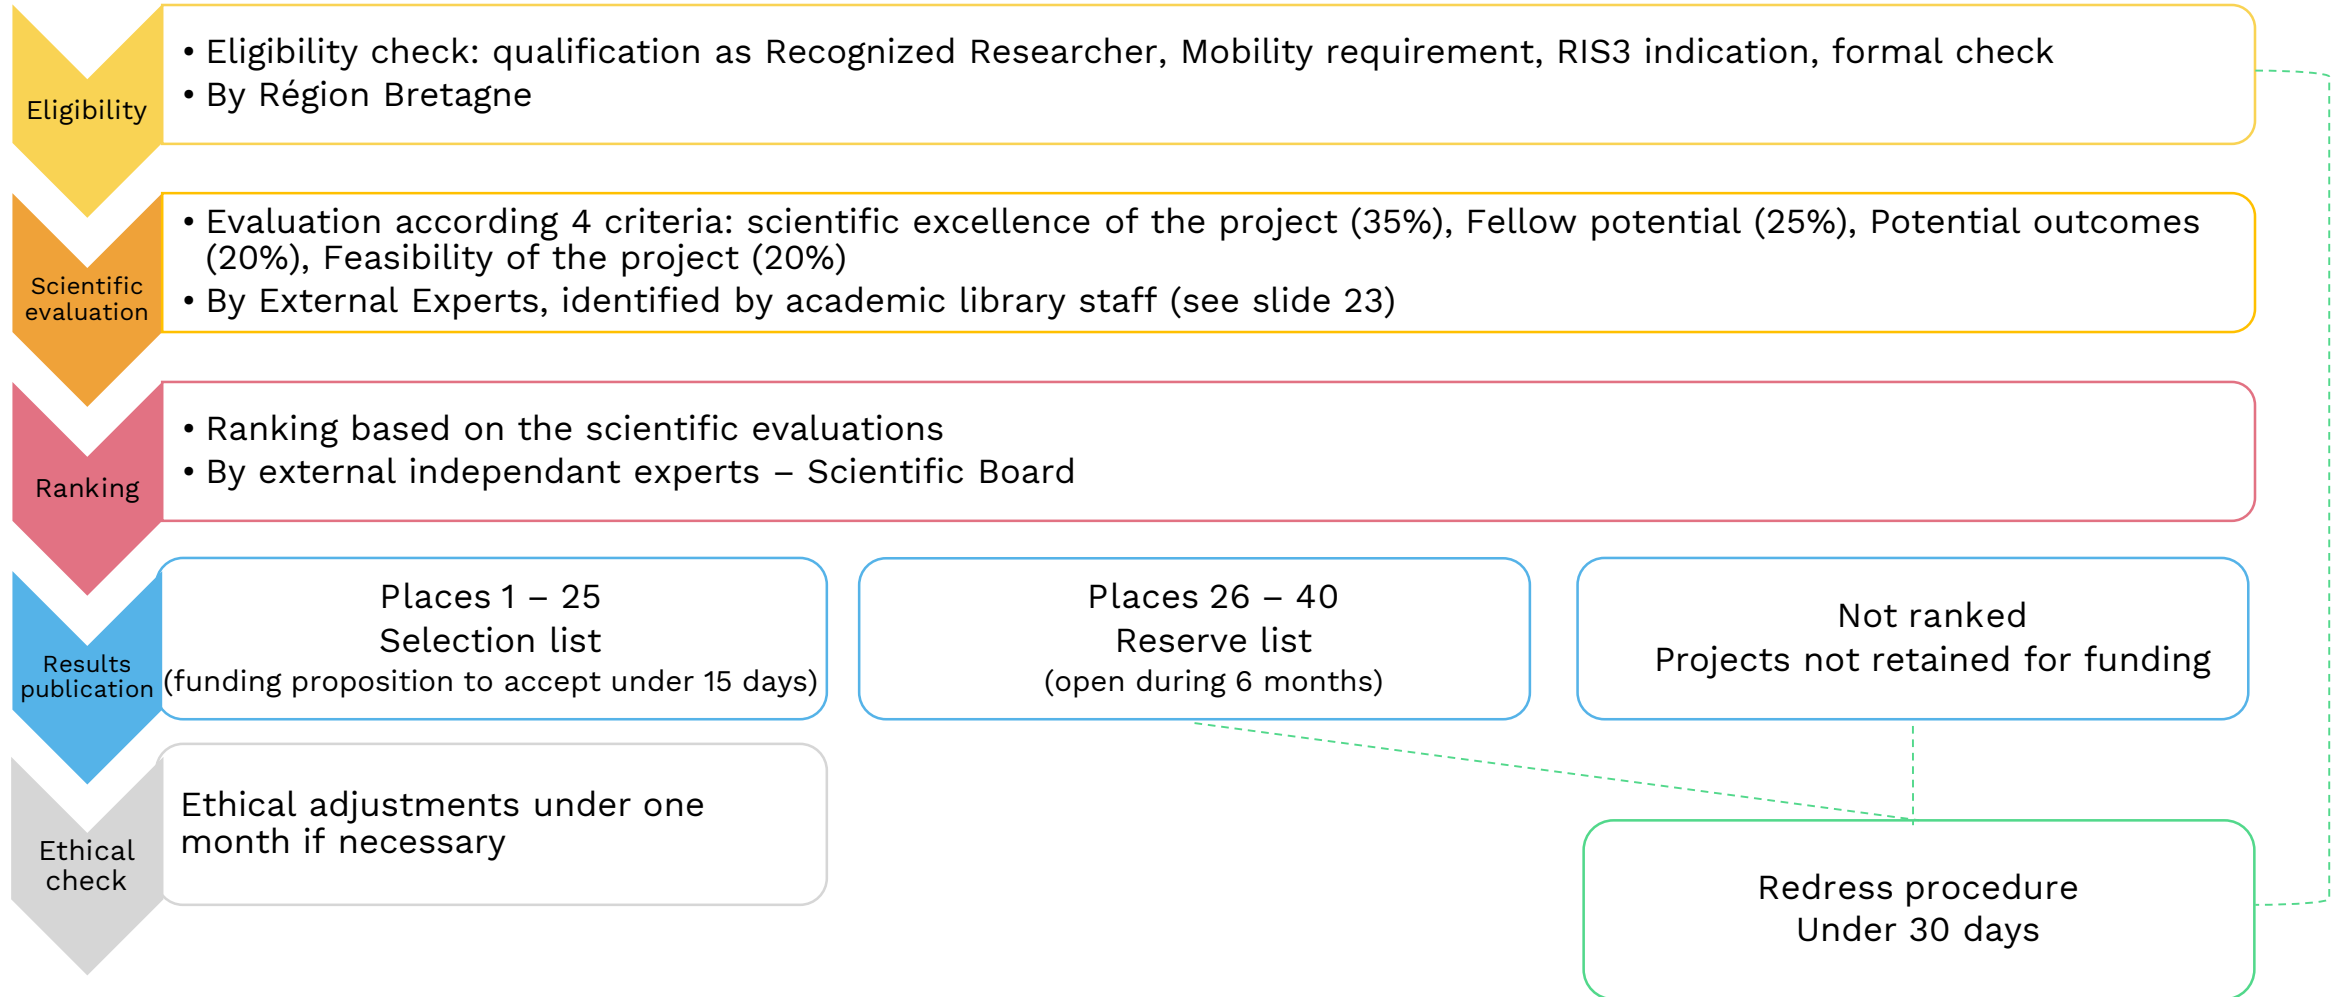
Eligibility

• Eligibility check: qualification as Recognized Researcher, Mobility requirement, RIS3 indication, formal check
• By Région Bretagne

Scientific evaluation

• Evaluation according 4 criteria: scientific excellence of the project (35%), Fellow potential (25%), Potential outcomes (20%), Feasibility of the project (20%)
• By External Experts, identified by academic library staff (see slide 23)

Ranking

• Ranking based on the scientific evaluations
• By external independant experts – Scientific Board

Results publication

Places 1 – 25
Selection list
(funding proposition to accept under 15 days)

Places 26 – 40
Reserve list
(open during 6 months)

Not ranked
Projects not retained for funding

Ethical check

Ethical adjustments under one month if necessary

Redress procedure
Under 30 days